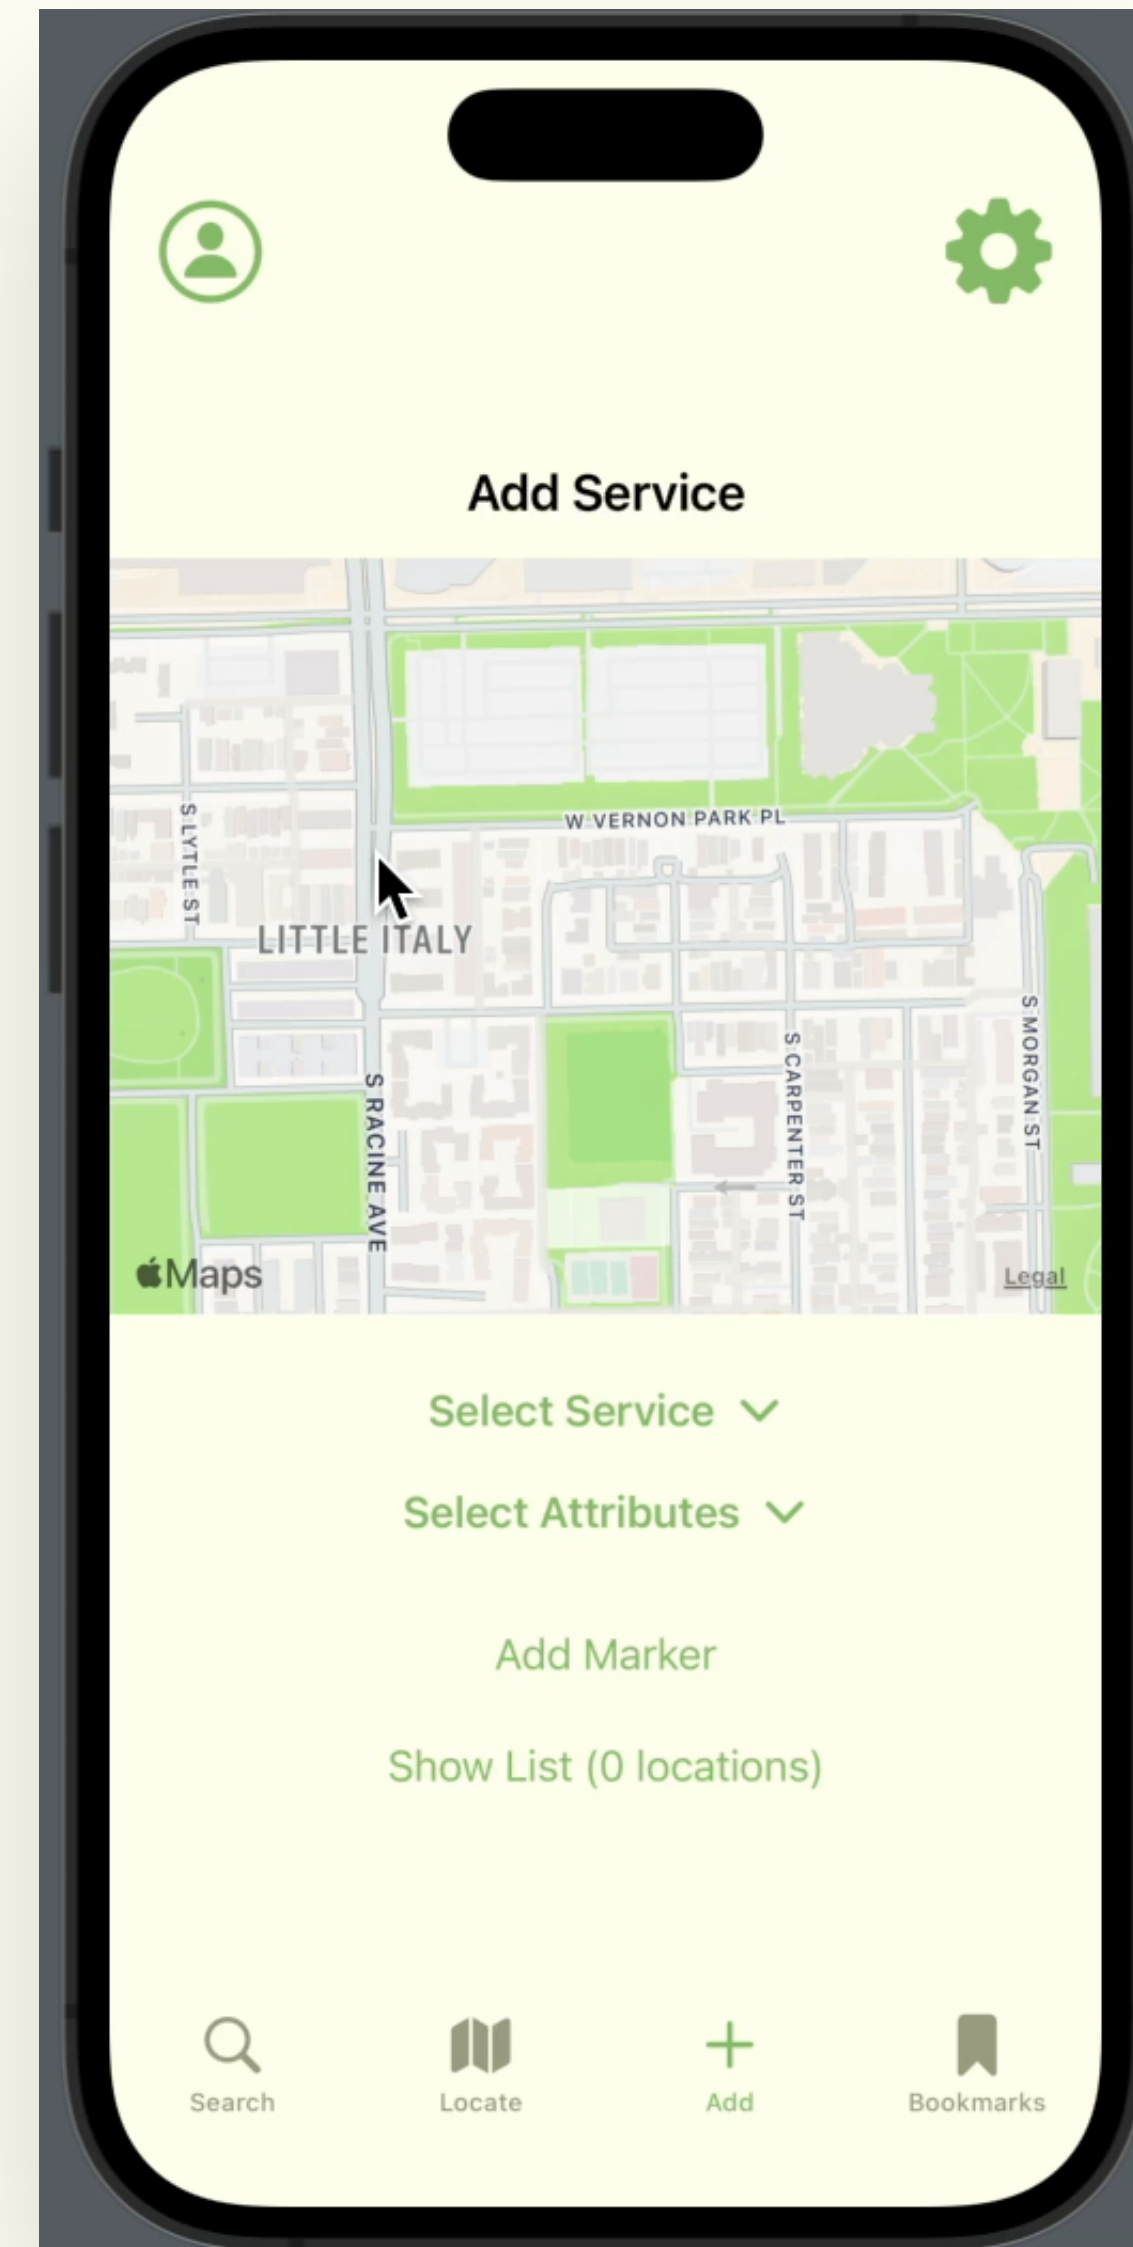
Add Service

W VERNON PARK PL
S LYTLE ST
LITTLE ITALY
S RACINE AVE
S CARPENTER ST
S MORGAN ST
Maps
Legal

Select Service

Select Attributes

Add Marker

Show List (0 locations)

Search
Locate
Add
Bookmarks